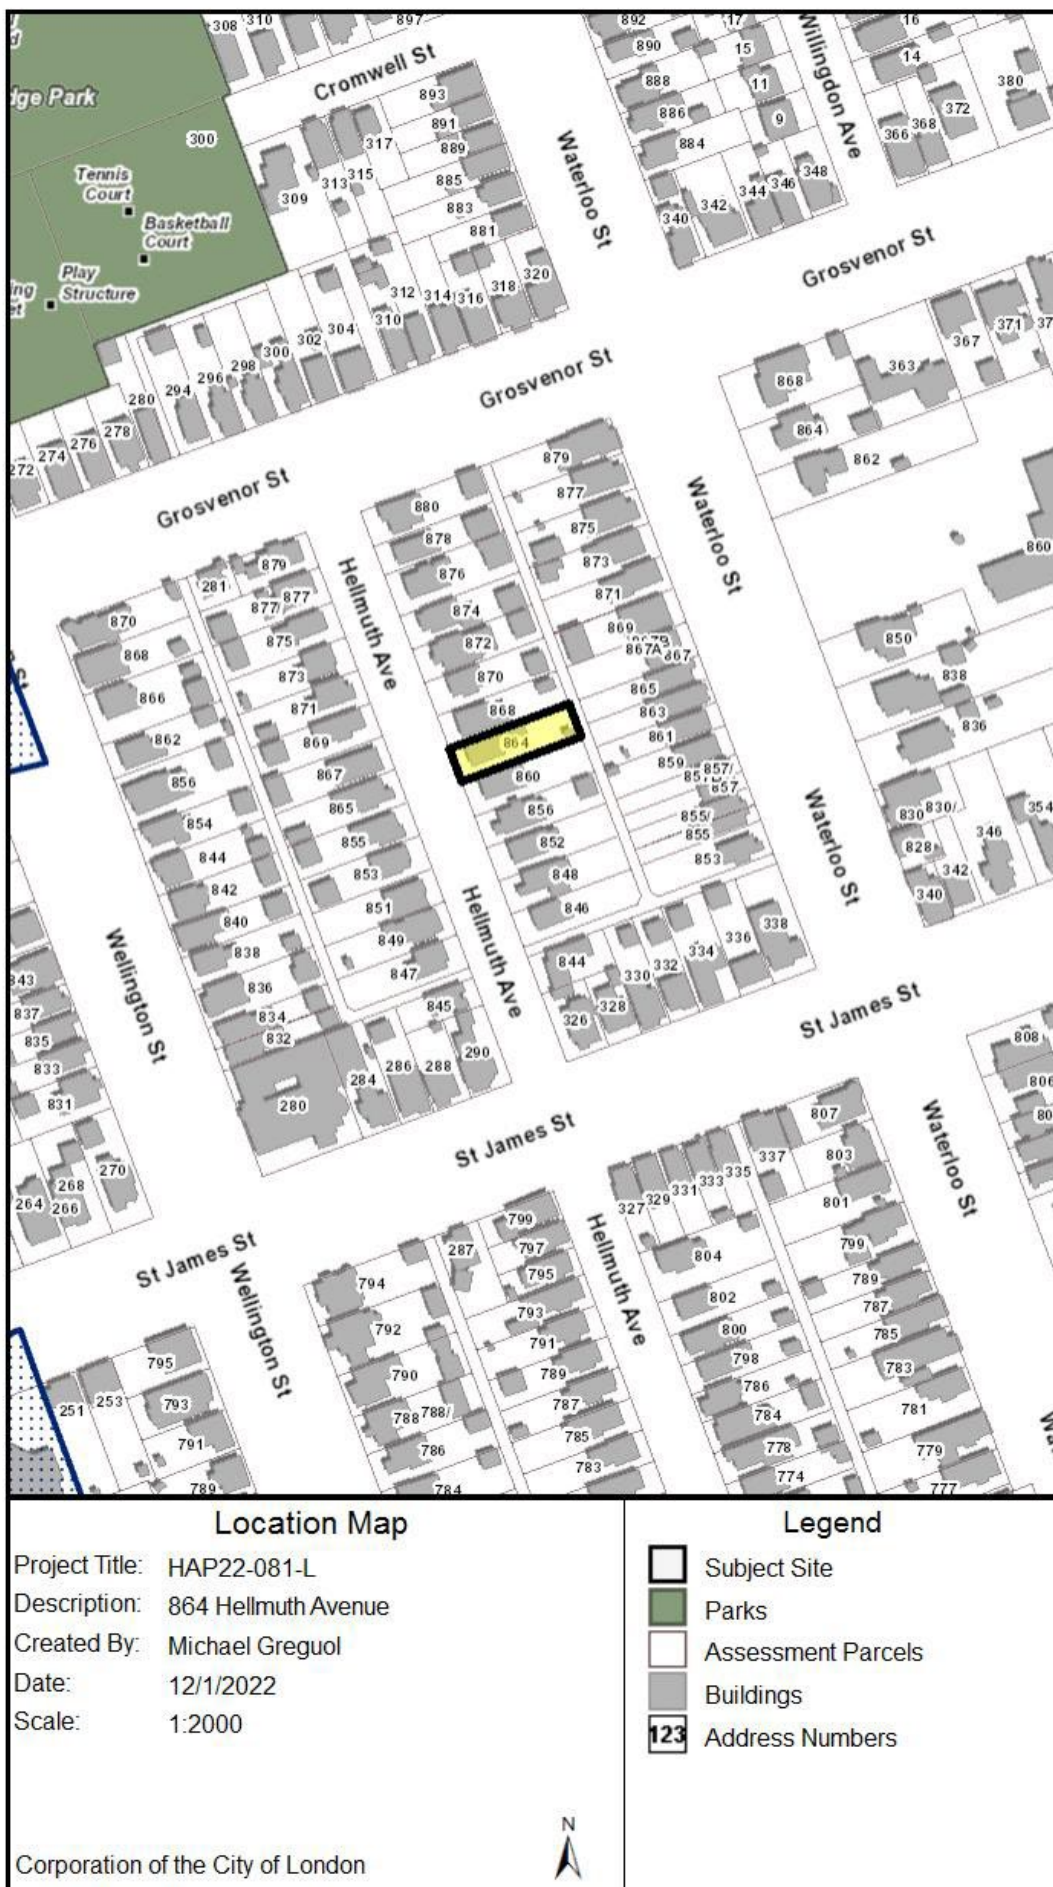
dge Park
Tennis Court
Basketball Court
Play Structure
Cromwell St
Waterloo St
Willingdon Ave
Grosvenor St
Grosvenor St
Grosvenor St
Hellmuth Ave
Hellmuth Ave
Waterloo St
Waterloo St
Wellington St
St James St
St James St
St James St
Wellington St
Hellmuth Ave
Waterloo St

308 310 897 892 17 16 890 15 14 888 11 380 886 9 372 884 366 368 348 344 346 340 342 893 891 317 889 300 315 313 309 885 883 881 320 318 316 314 312 310 304 302 300 298 296 294 280 278 276 274 272 371 367 363 868 864 862 879 877 875 873 871 869 867A 867 865 863 861 859 857 857/ 857 855/ 855 853 880 878 876 874 872 870 868 864 860 856 852 848 846 860 850 838 836 830 830/ 828 342 340 346 354 879 877 877 281 875 873 871 869 867 865 855 853 851 849 847 845 870 868 866 862 856 854 844 842 840 838 836 834 832 843 837 835 833 831 844 330 332 334 336 338 326 328 286 288 290 284 280 270 268 264 266 808 806 80 807 803 801 799 789 787 785 783 781 779 777 337 335 333 331 329 327 804 802 800 798 786 784 778 774 799 797 795 793 791 789 787 785 783 287 794 792 790 788 788/ 786 784 795 793 791 789 251 253

Location Map
Project Title: HAP22-081-L
Description: 864 Hellmuth Avenue
Created By: Michael Greguol
Date: 12/1/2022
Scale: 1:2000

Corporation of the City of London
N

Legend
Subject Site
Parks
Assessment Parcels
Buildings
123 Address Numbers